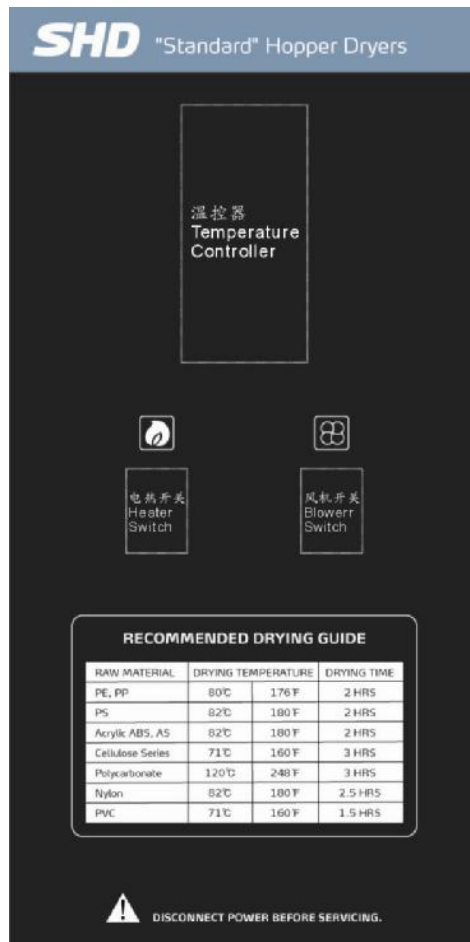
SHD "Standard" Hopper Dryers

温控器
Temperature
Controller

电热开关
Heater
Switch

风机开关
Blowerr
Switch

RECOMMENDED DRYING GUIDE

| RAW MATERIAL | DRYING TEMPERATURE | | DRYING TIME |
|---|---|---|---|
| PE, PP | 80℃ | 176℉ | 2 HRS |
| PS | 82℃ | 180℉ | 2 HRS |
| Acrylic ABS, AS | 82℃ | 180℉ | 2 HRS |
| Cellulose Series | 71℃ | 160℉ | 3 HRS |
| Polycarbonate | 120℃ | 248℉ | 3 HRS |
| Nylon | 82℃ | 180℉ | 2.5 HRS |
| PVC | 71℃ | 160℉ | 1.5 HRS |

DISCONNECT POWER BEFORE SERVICING.